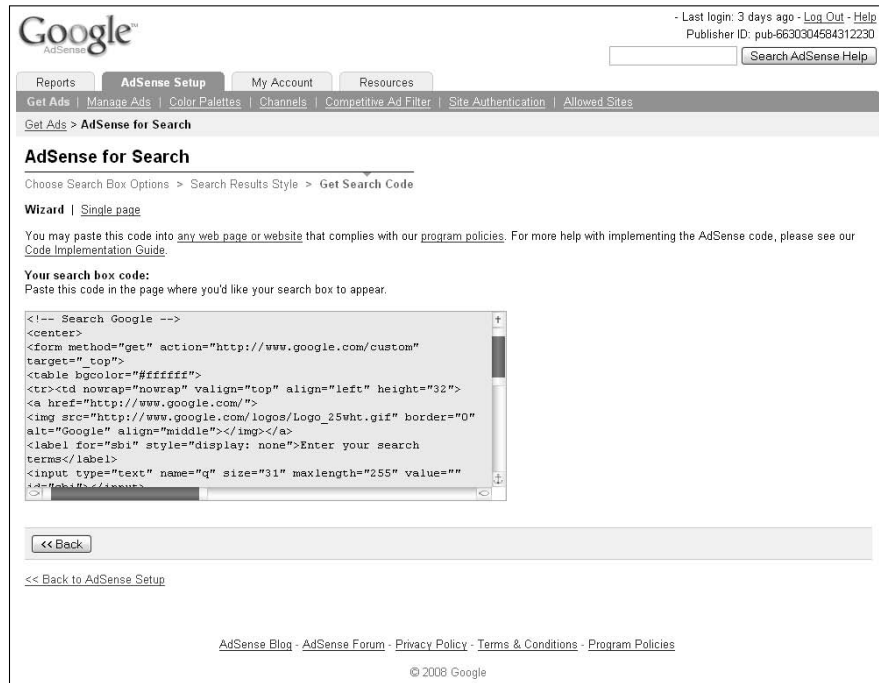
Google AdSense

- Last login: 3 days ago - Log Out - Help
Publisher ID: pub-6630304584312230

Search AdSense Help

Reports | AdSense Setup | My Account | Resources

Get Ads | Manage Ads | Color Palettes | Channels | Competitive Ad Filter | Site Authentication | Allowed Sites

Get Ads > AdSense for Search

AdSense for Search

Choose Search Box Options > Search Results Style > Get Search Code

Wizard | Single page

You may paste this code into any web page or website that complies with our program policies. For more help with implementing the AdSense code, please see our Code Implementation Guide.

Your search box code:
Paste this code in the page where you'd like your search box to appear.

<!-- Search Google -->
<center>
<form method="get" action="http://www.google.com/custom" target="_top">
<table bgcolor="#ffffff">
<tr><td nowrap="nowrap" valign="top" align="left" height="32">
<a href="http://www.google.com/">
<img src="http://www.google.com/logos/Logo_25wht.gif" border="0" alt="Google" align="middle"></img></a>
<label for="sbi" style="display: none">Enter your search terms</label>
<input type="text" name="q" size="31" maxlength="255" value=""
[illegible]

<< Back

<< Back to AdSense Setup

AdSense Blog - AdSense Forum - Privacy Policy - Terms & Conditions - Program Policies

© 2008 Google